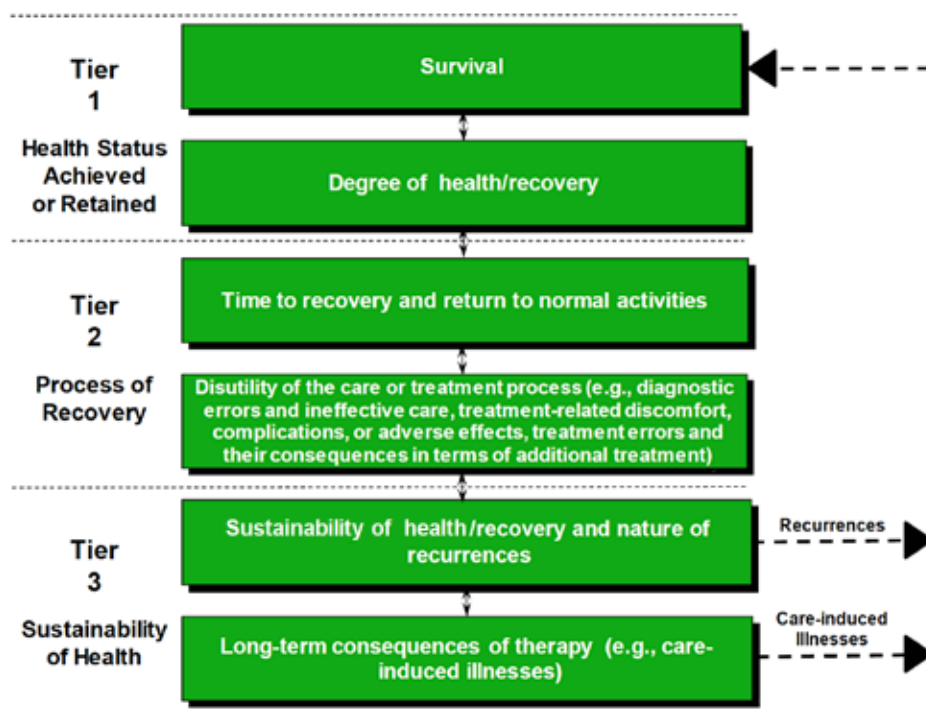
Tier 1

Health Status Achieved or Retained

Survival

Degree of health/recovery

Tier 2

Process of Recovery

Time to recovery and return to normal activities

Disutility of the care or treatment process (e.g., diagnostic errors and ineffective care, treatment-related discomfort, complications, or adverse effects, treatment errors and their consequences in terms of additional treatment)

Tier 3

Sustainability of Health

Sustainability of health/recovery and nature of recurrences

Recurrences

Long-term consequences of therapy (e.g., care-induced illnesses)

Care-induced Illnesses